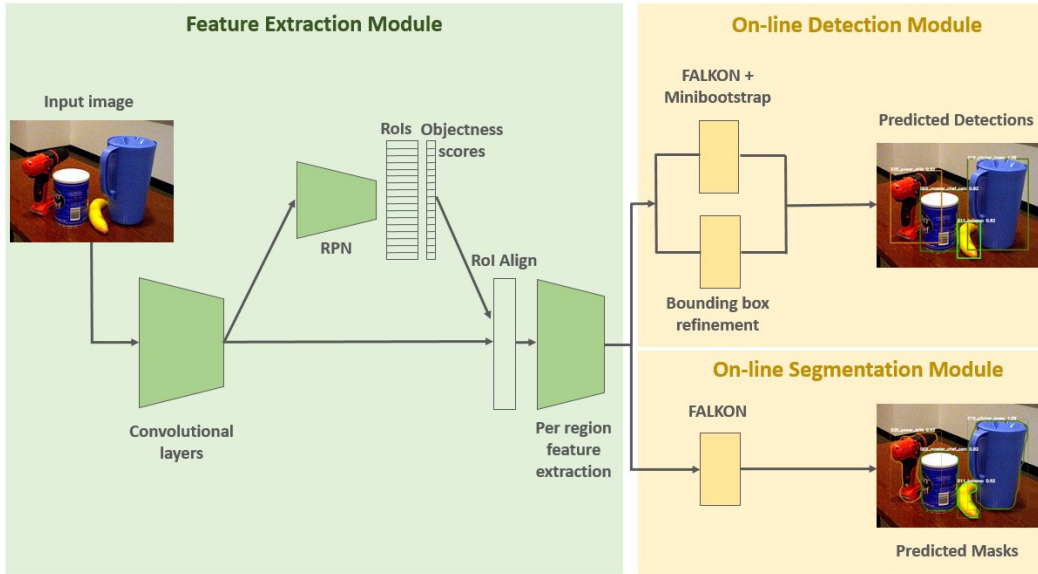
Feature Extraction Module

Input image

RoIs

Objectness scores

RPN

RoI Align

Convolutional layers

Per region feature extraction

On-line Detection Module

FALKON + Minibootstrap

Bounding box refinement

Predicted Detections

035_power_drill 0.97

019_pitcher_base 1.00

002_master_chef_can 0.92

011_banana 0.92

On-line Segmentation Module

FALKON

Predicted Masks

035_power_drill 0.97

019_pitcher_base 1.00

002_master_chef_can 0.92

011_banana 0.92